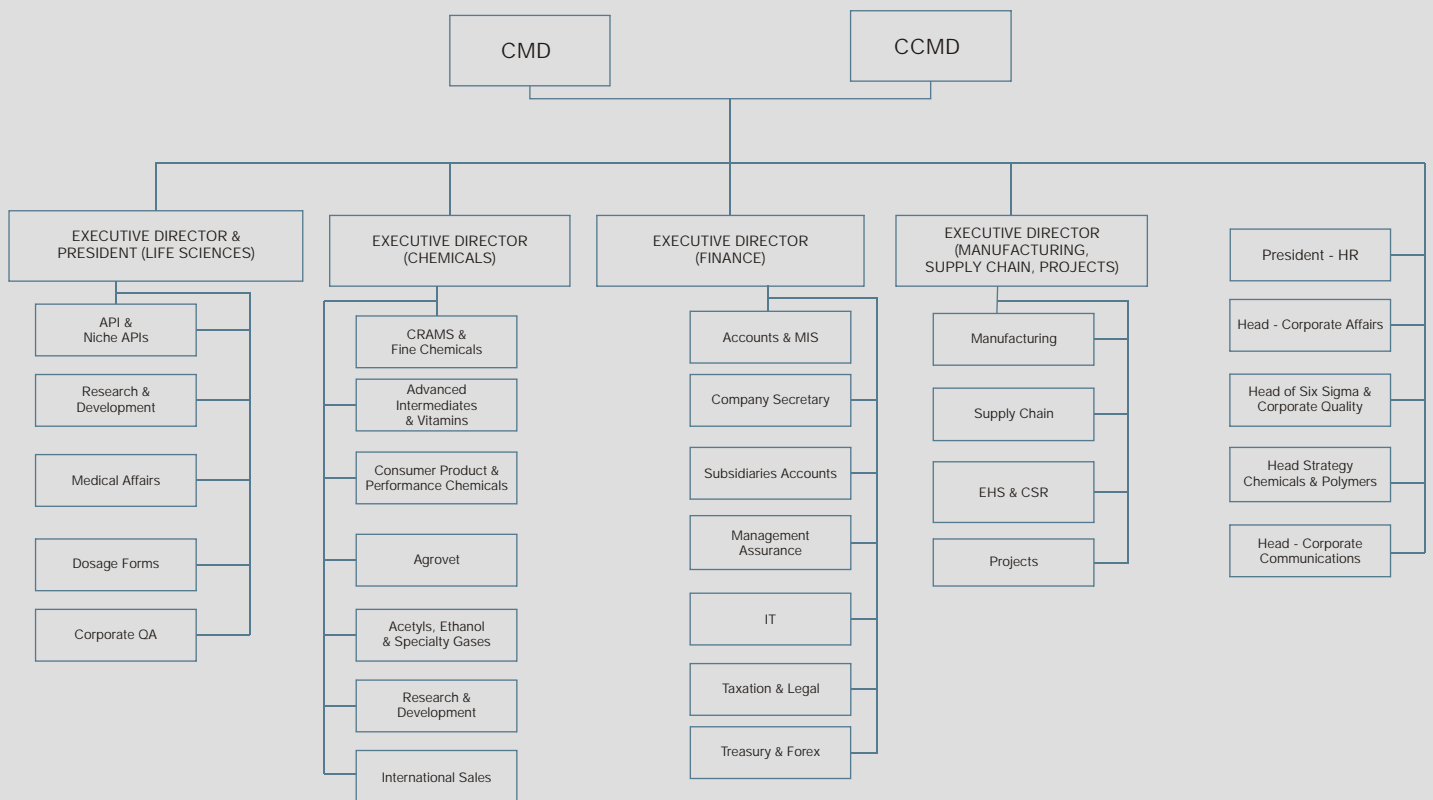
CMD

CCMD

EXECUTIVE DIRECTOR & PRESIDENT (LIFE SCIENCES)

API & Niche APIs

Research & Development

Medical Affairs

Dosage Forms

Corporate QA

EXECUTIVE DIRECTOR (CHEMICALS)

CRAMS & Fine Chemicals

Advanced Intermediates & Vitamins

Consumer Product & Performance Chemicals

Agrovet

Acetyls, Ethanol & Specialty Gases

Research & Development

International Sales

EXECUTIVE DIRECTOR (FINANCE)

Accounts & MIS

Company Secretary

Subsidiaries Accounts

Management Assurance

IT

Taxation & Legal

Treasury & Forex

EXECUTIVE DIRECTOR (MANUFACTURING, SUPPLY CHAIN, PROJECTS)

Manufacturing

Supply Chain

EHS & CSR

Projects

President - HR

Head - Corporate Affairs

Head of Six Sigma & Corporate Quality

Head Strategy Chemicals & Polymers

Head - Corporate Communications